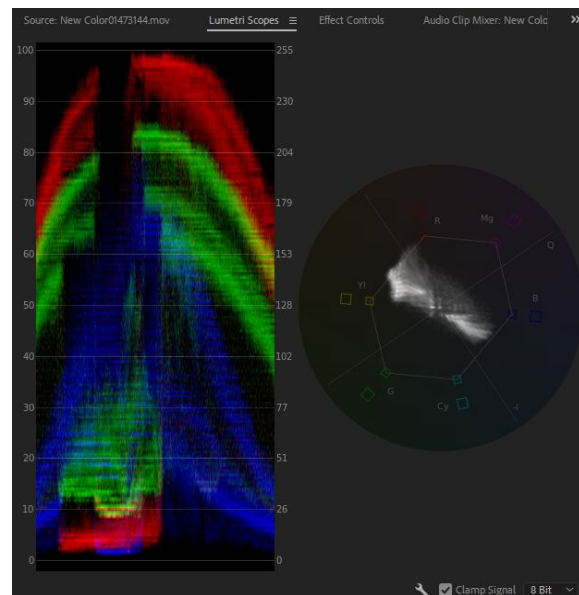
Source: New Color01473144.mov Lumetri Scopes ≡ Effect Controls Audio Clip Mixer: New Colo »

100 255
90 230
80 204
70 179
60 153
50 128
40 102
30 77
20 51
10 26
0 0

R Mg
Q
Yl
B
G
Cy
I

Clamp Signal 8 Bit